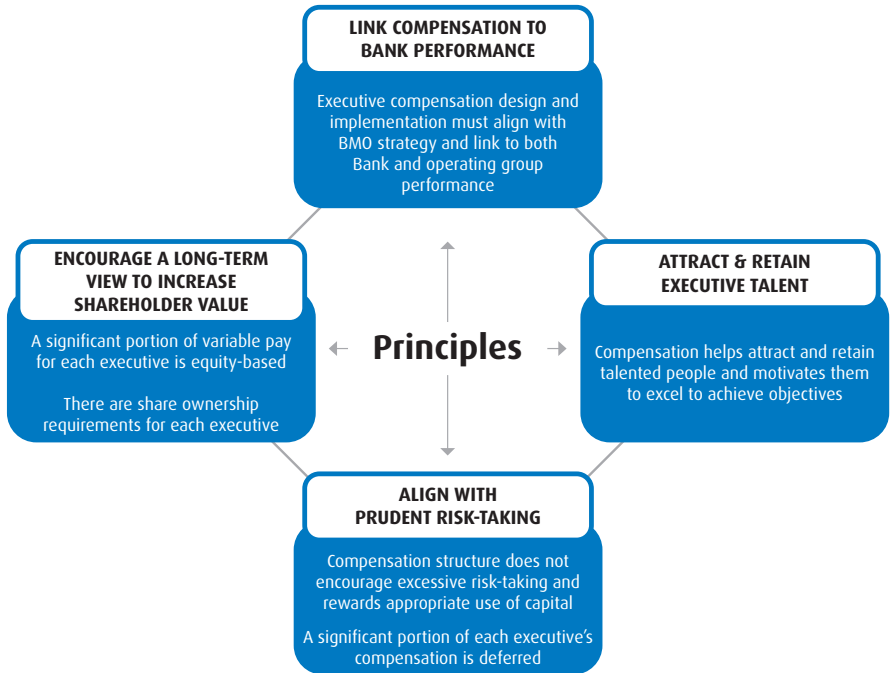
LINK COMPENSATION TO BANK PERFORMANCE

Executive compensation design and implementation must align with BMO strategy and link to both Bank and operating group performance

ENCOURAGE A LONG-TERM VIEW TO INCREASE SHAREHOLDER VALUE

A significant portion of variable pay for each executive is equity-based

There are share ownership requirements for each executive

Principles

ATTRACT & RETAIN EXECUTIVE TALENT

Compensation helps attract and retain talented people and motivates them to excel to achieve objectives

ALIGN WITH PRUDENT RISK-TAKING

Compensation structure does not encourage excessive risk-taking and rewards appropriate use of capital

A significant portion of each executive's compensation is deferred